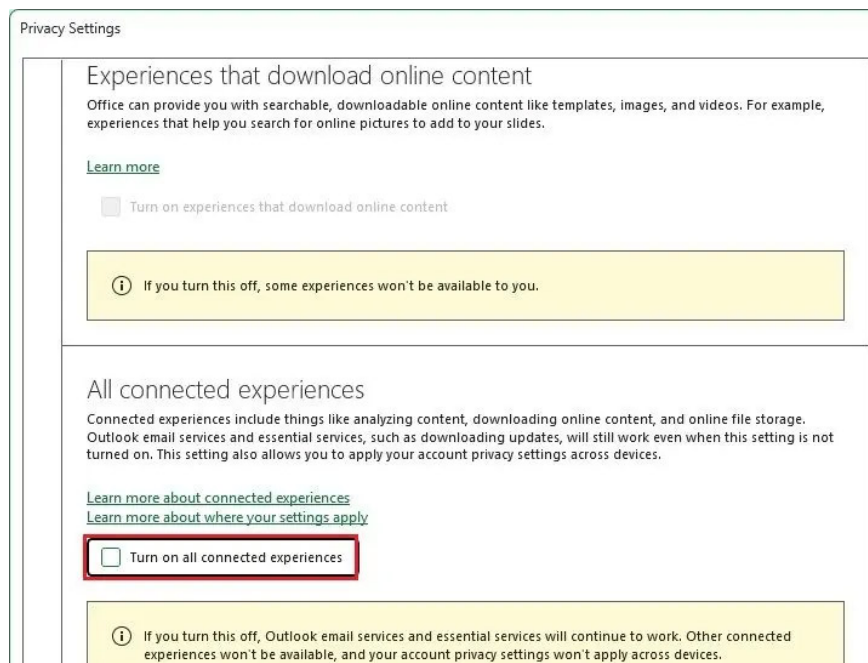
Privacy Settings

Experiences that download online content

Office can provide you with searchable, downloadable online content like templates, images, and videos. For example, experiences that help you search for online pictures to add to your slides.

Learn more

Turn on experiences that download online content

If you turn this off, some experiences won't be available to you.

All connected experiences

Connected experiences include things like analyzing content, downloading online content, and online file storage. Outlook email services and essential services, such as downloading updates, will still work even when this setting is not turned on. This setting also allows you to apply your account privacy settings across devices.

Learn more about connected experiences
Learn more about where your settings apply

Turn on all connected experiences

If you turn this off, Outlook email services and essential services will continue to work. Other connected experiences won't be available, and your account privacy settings won't apply across devices.